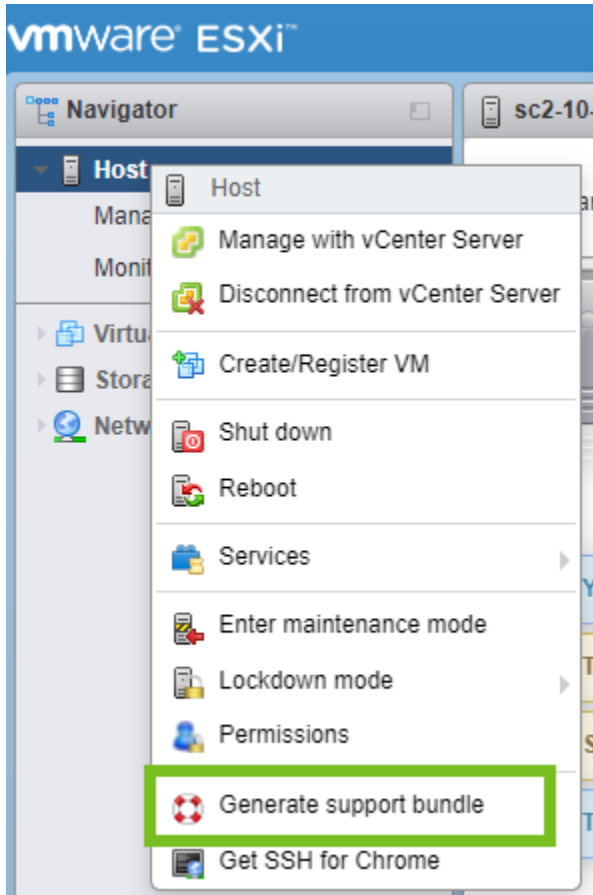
vmware ESXi

Navigator

Host

Mana

Monit

Virtu

Stora

Netw

sc2-10-

Host

Manage with vCenter Server

Disconnect from vCenter Server

Create/Register VM

Shut down

Reboot

Services

Enter maintenance mode

Lockdown mode

Permissions

Generate support bundle

Get SSH for Chrome